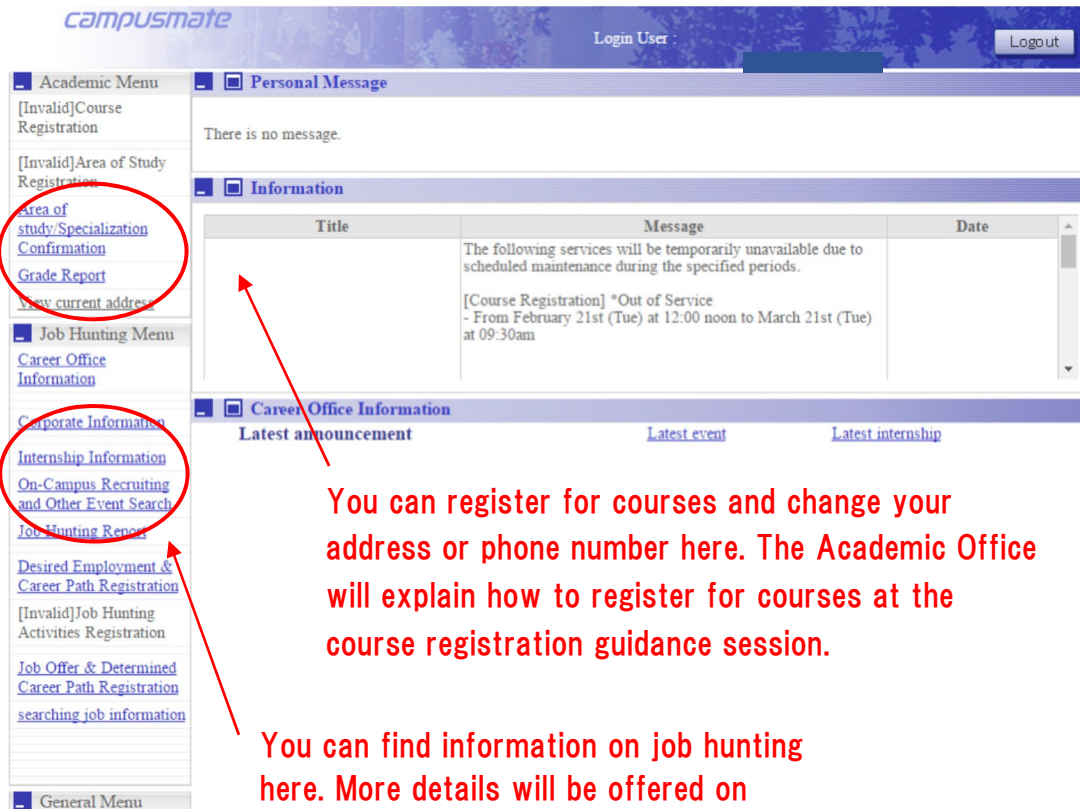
campusmate

Login User :

Logout

Academic Menu

[Invalid]Course Registration

[Invalid]Area of Study Registration

Area of study/Specialization Confirmation

Grade Report

View current address

Job Hunting Menu

Career Office Information

Corporate Information

Internship Information

On-Campus Recruiting and Other Event Search

Job Hunting Report

Desired Employment & Career Path Registration

[Invalid]Job Hunting Activities Registration

Job Offer & Determined Career Path Registration

searching job information

General Menu

Personal Message

There is no message.

Information

| Title | Message | Date |
|---|---|---|
| | The following services will be temporarily unavailable due to scheduled maintenance during the specified periods.<br><br>[Course Registration] *Out of Service<br>- From February 21st (Tue) at 12:00 noon to March 21st (Tue) at 09:30am | |

Career Office Information

Latest announcement

Latest event

Latest internship

You can register for courses and change your address or phone number here. The Academic Office will explain how to register for courses at the course registration guidance session.

You can find information on job hunting here. More details will be offered on